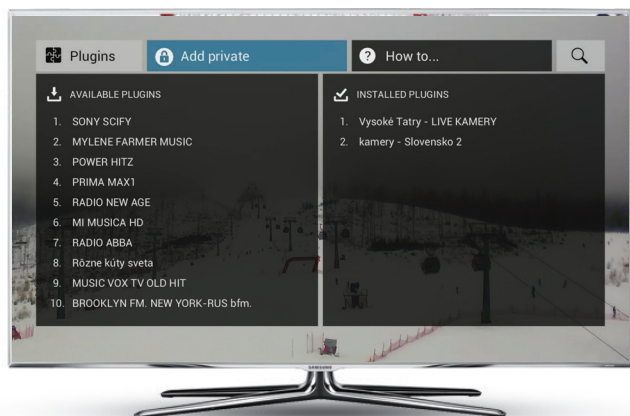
Plugins

Add private

How to...

AVAILABLE PLUGINS

1. SONY SCIFY
2. MYLENE FARMER MUSIC
3. POWER HITZ
4. PRIMA MAX1
5. RADIO NEW AGE
6. MI MUSICA HD
7. RADIO ABBA
8. Rôzne kúty sveta
9. MUSIC VOX TV OLD HIT
10. BROOKLYN FM. NEW YORK-RUS bfm.

INSTALLED PLUGINS

1. Vysoké Tatry - LIVE KAMERY
2. kamery - Slovensko 2

SAMSUNG